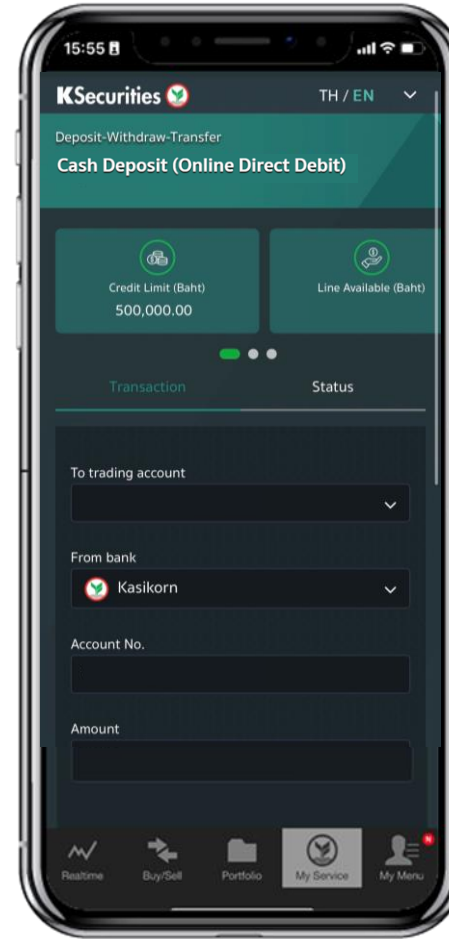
15:55

KSecurities

TH / EN

Deposit-Withdraw-Transfer

Cash Deposit (Online Direct Debit)

Credit Limit (Baht)
500,000.00

Line Available (Baht)

Transaction

Status

To trading account

From bank

Kasikorn

Account No.

Amount

Realtime

Buy/Sell

Portfolio

My Service

My Menu

N